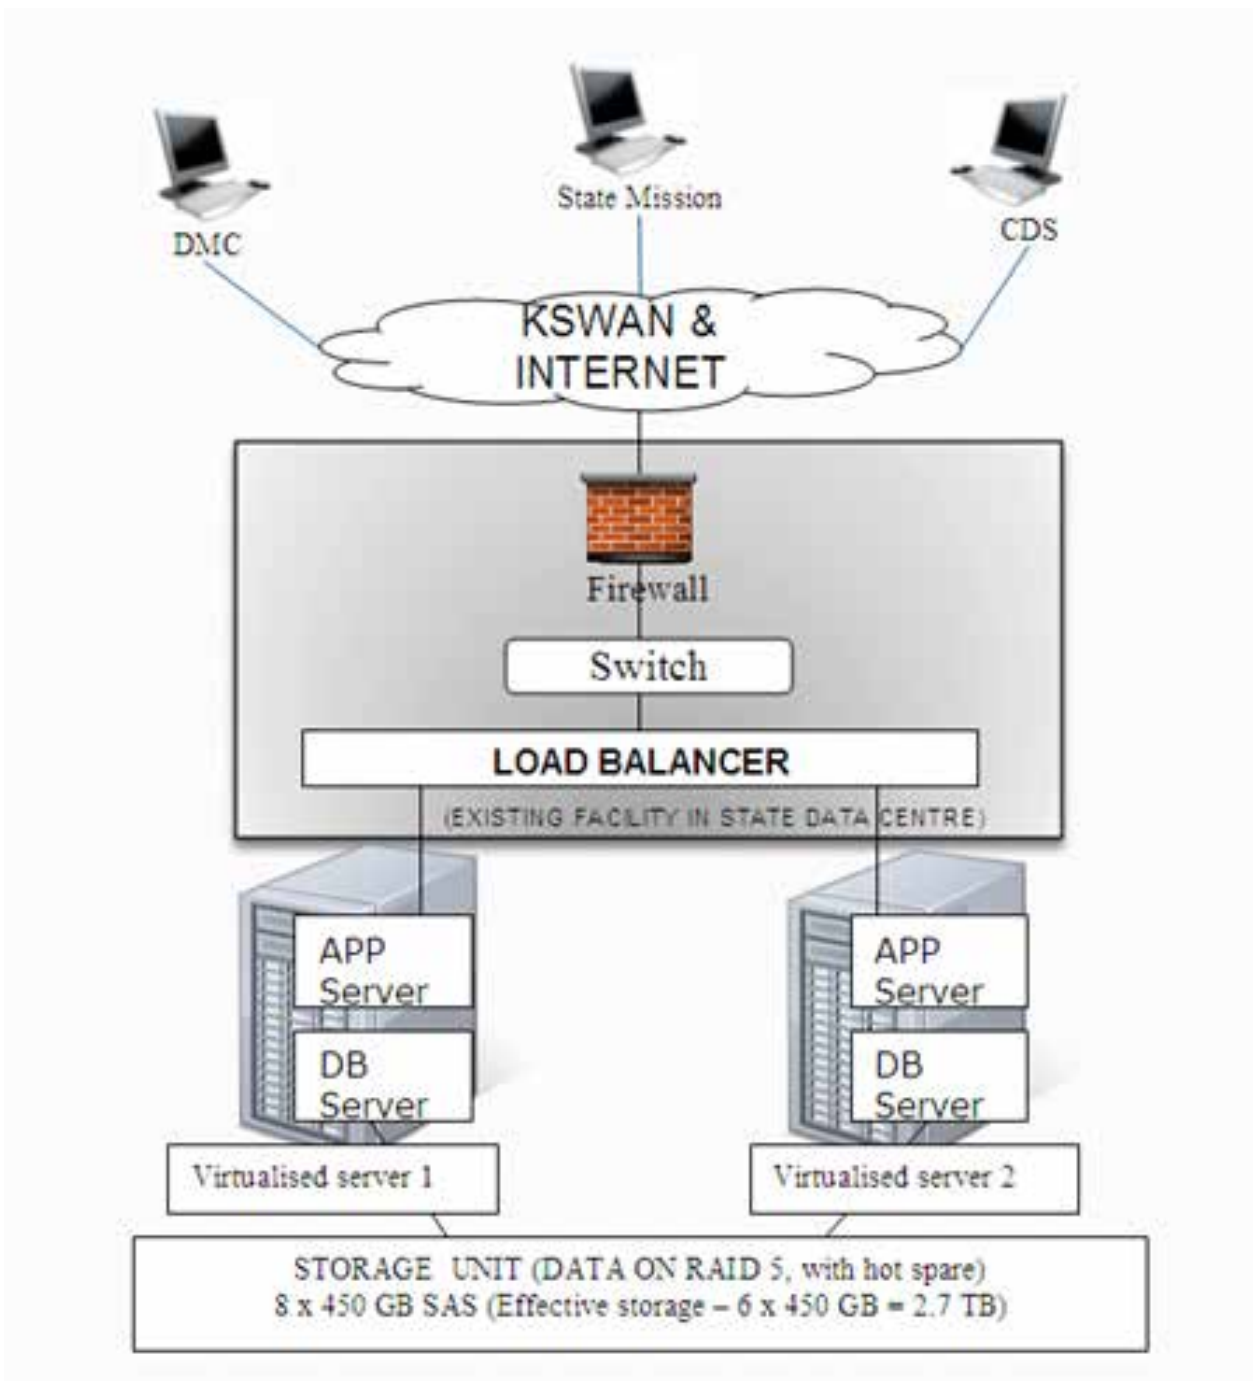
State Mission

DMC

CDS

KSWAN & INTERNET

Firewall

Switch

LOAD BALANCER

(EXISTING FACILITY IN STATE DATA CENTRE)

APP Server

DB Server

APP Server

DB Server

Virtualised server 1

Virtualised server 2

STORAGE UNIT (DATA ON RAID 5, with hot spare)
8 x 450 GB SAS (Effective storage – 6 x 450 GB = 2.7 TB)